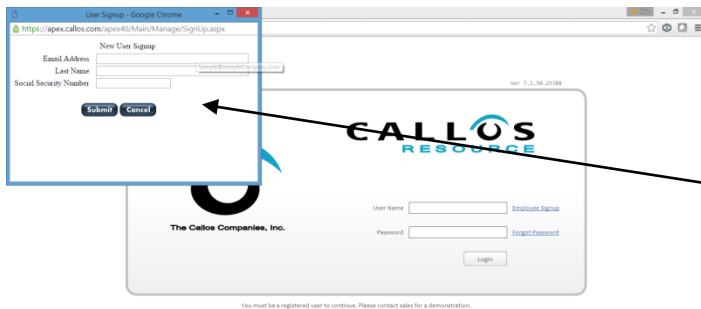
User Signup - Google Chrome

https://apex.callos.com/apex40/Main/Manage/SignUp.aspx

New User Signup

Email Address

Sample@sampleCompany.com

Last Name

Social Security Number

Submit

Cancel

Ver 7.1.50.29388

CALLOS
RESOURCE

The Callos Companies, Inc.

User Name

Employee Signup

Password

Forgot Password

Login

You must be a registered user to continue. Please contact sales for a demonstration.